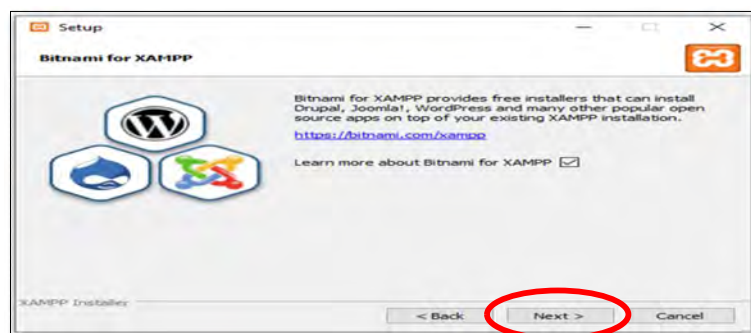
Setup

Bitnami for XAMPP

Bitnami for XAMPP provides free installers that can install Drupal, Joomla!, WordPress and many other popular open source apps on top of your existing XAMPP installation.

https://bitnami.com/xampp

Learn more about Bitnami for XAMPP

XAMPP Installer

< Back

Next >

Cancel